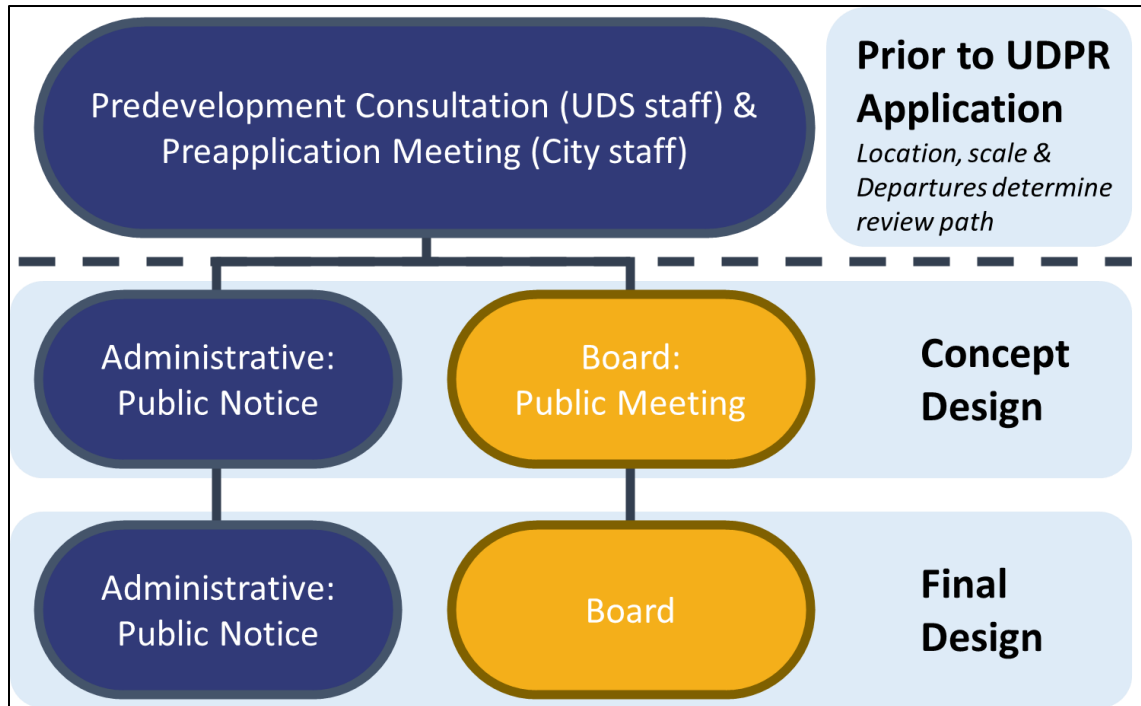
Predevelopment Consultation (UDS staff) & Preapplication Meeting (City staff)

Prior to UDPR Application

Location, scale & Departures determine review path

Administrative: Public Notice

Board: Public Meeting

Concept Design

Administrative: Public Notice

Board

Final Design